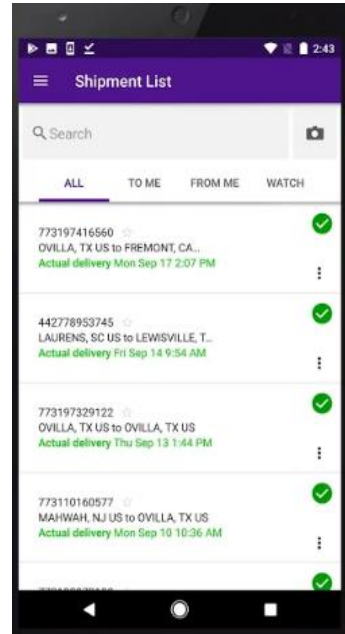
2:43

Shipment List

Search

ALL TO ME FROM ME WATCH

773197416560
OVILLA, TX US to FREMONT, CA...
Actual delivery Mon Sep 17 2:07 PM

442778953745
LAURENS, SC US to LEWISVILLE, T...
Actual delivery Fri Sep 14 9:54 AM

773197329122
OVILLA, TX US to OVILLA, TX US
Actual delivery Thu Sep 13 1:44 PM

773110160577
MAHWAH, NJ US to OVILLA, TX US
Actual delivery Mon Sep 10 10:36 AM

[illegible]